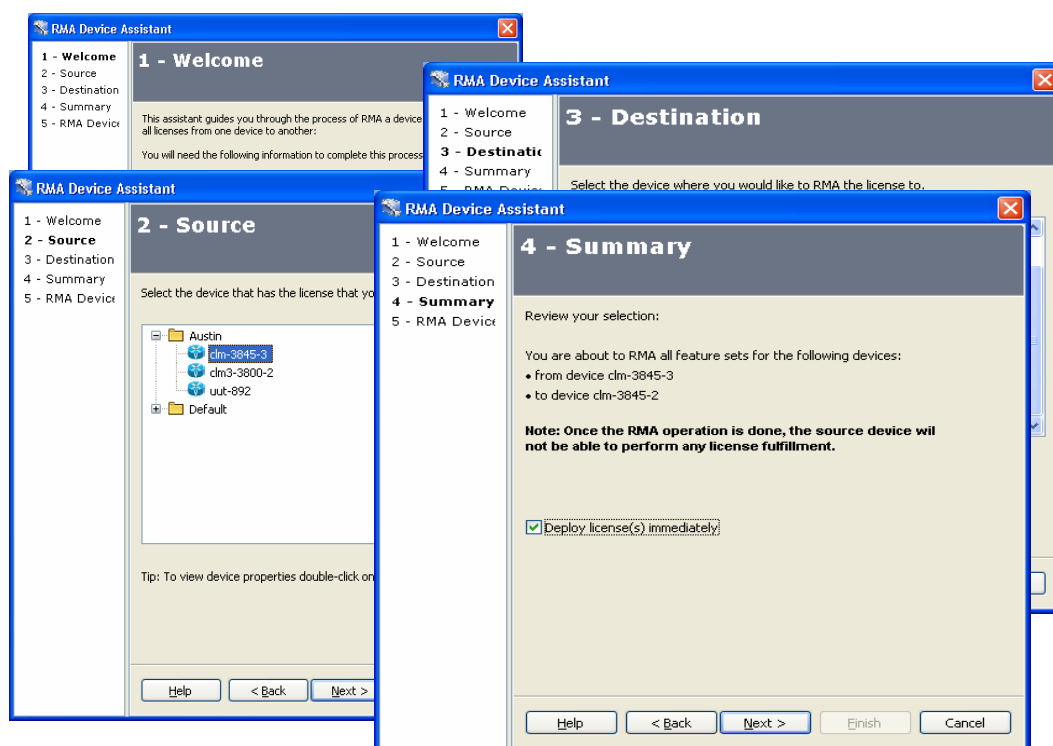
RMA Device Assistant

1 - Welcome
2 - Source
3 - Destination
4 - Summary
5 - RMA Device

1 - Welcome

This assistant guides you through the process of RMA a device all licenses from one device to another:

You will need the following information to complete this process

RMA Device Assistant

1 - Welcome
2 - Source
3 - Destination
4 - Summary
5 - RMA Device

3 - Destination

Select the device where you would like to RMA the license to.

RMA Device Assistant

1 - Welcome
2 - Source
3 - Destination
4 - Summary
5 - RMA Device

2 - Source

Select the device that has the license that yo

Austin
clm-3845-3
clm3-3800-2
uut-892
Default

Tip: To view device properties double-click on

Help
< Back
Next >

RMA Device Assistant

1 - Welcome
2 - Source
3 - Destination
4 - Summary
5 - RMA Device

4 - Summary

Review your selection:

You are about to RMA all feature sets for the following devices:
• from device clm-3845-3
• to device clm-3845-2

Note: Once the RMA operation is done, the source device wil not be able to perform any license fulfillment.

Deploy license(s) immediately

Help
< Back
Next >
Finish
Cancel